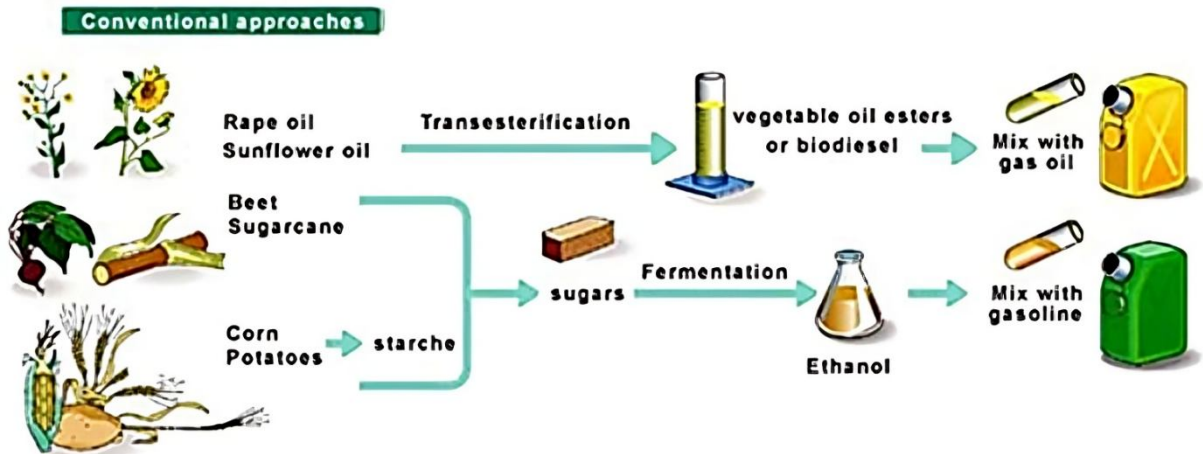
Conventional approaches

Rape oil
Sunflower oil

Transesterification

vegetable oil esters or biodiesel

Mix with gas oil

Beet
Sugarcane

Corn
Potatoes

starche

sugars

Fermentation

Ethanol

Mix with gasoline